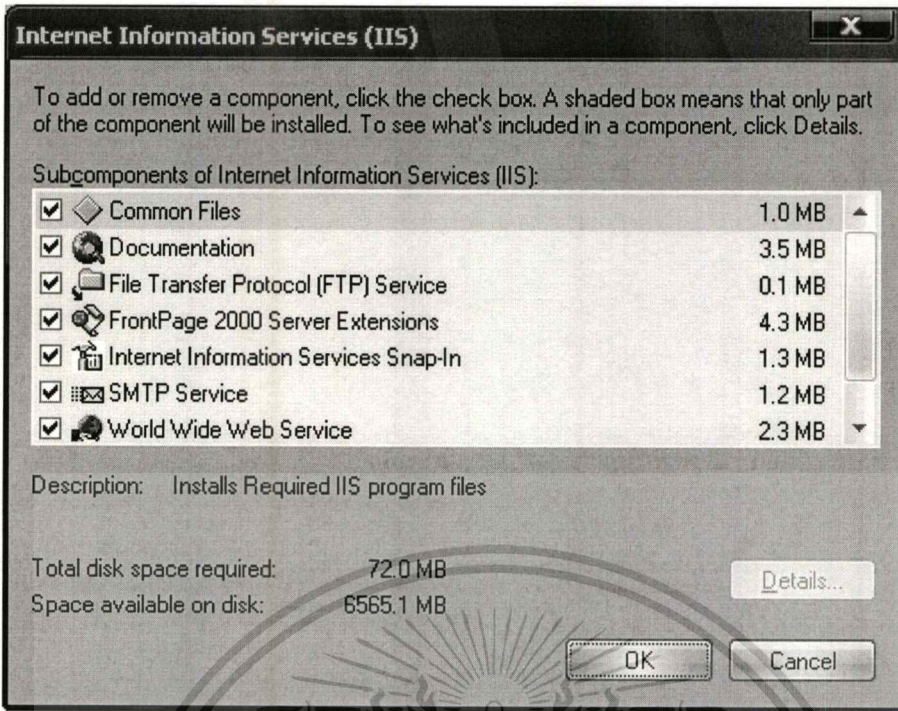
Internet Information Services (IIS)

To add or remove a component, click the check box. A shaded box means that only part of the component will be installed. To see what's included in a component, click Details.

Subcomponents of Internet Information Services (IIS):

| | | |
|---|---|---|
| ☑ | Common Files | 1.0 MB |
| ☑ | Documentation | 3.5 MB |
| ☑ | File Transfer Protocol (FTP) Service | 0.1 MB |
| ☑ | FrontPage 2000 Server Extensions | 4.3 MB |
| ☑ | Internet Information Services Snap-In | 1.3 MB |
| ☑ | SMTP Service | 1.2 MB |
| ☑ | World Wide Web Service | 2.3 MB |

Description: Installs Required IIS program files

Total disk space required: 72.0 MB
Space available on disk: 6565.1 MB

Details...

OK Cancel